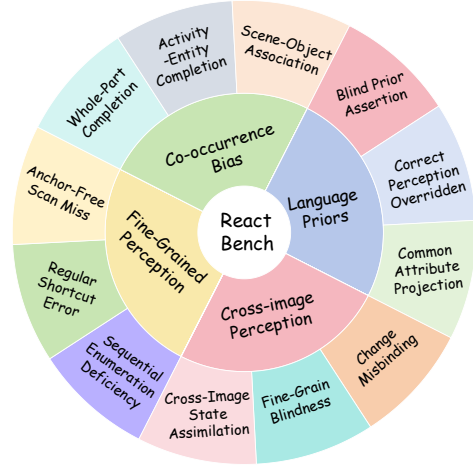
React Bench

Co-occurrence Bias

Language Priors

Cross-image Perception

Fine-Grained Perception

Activity -Entity Completion

Scene-Object Association

Blind Prior Assertion

Correct Perception Overridden

Common Attribute Projection

Change Misbinding

Fine-Grain Blindness

Cross-Image State Assimilation

Sequential Enumeration Deficiency

Regular Shortcut Error

Anchor-Free Scan Miss

Whole-Part Completion